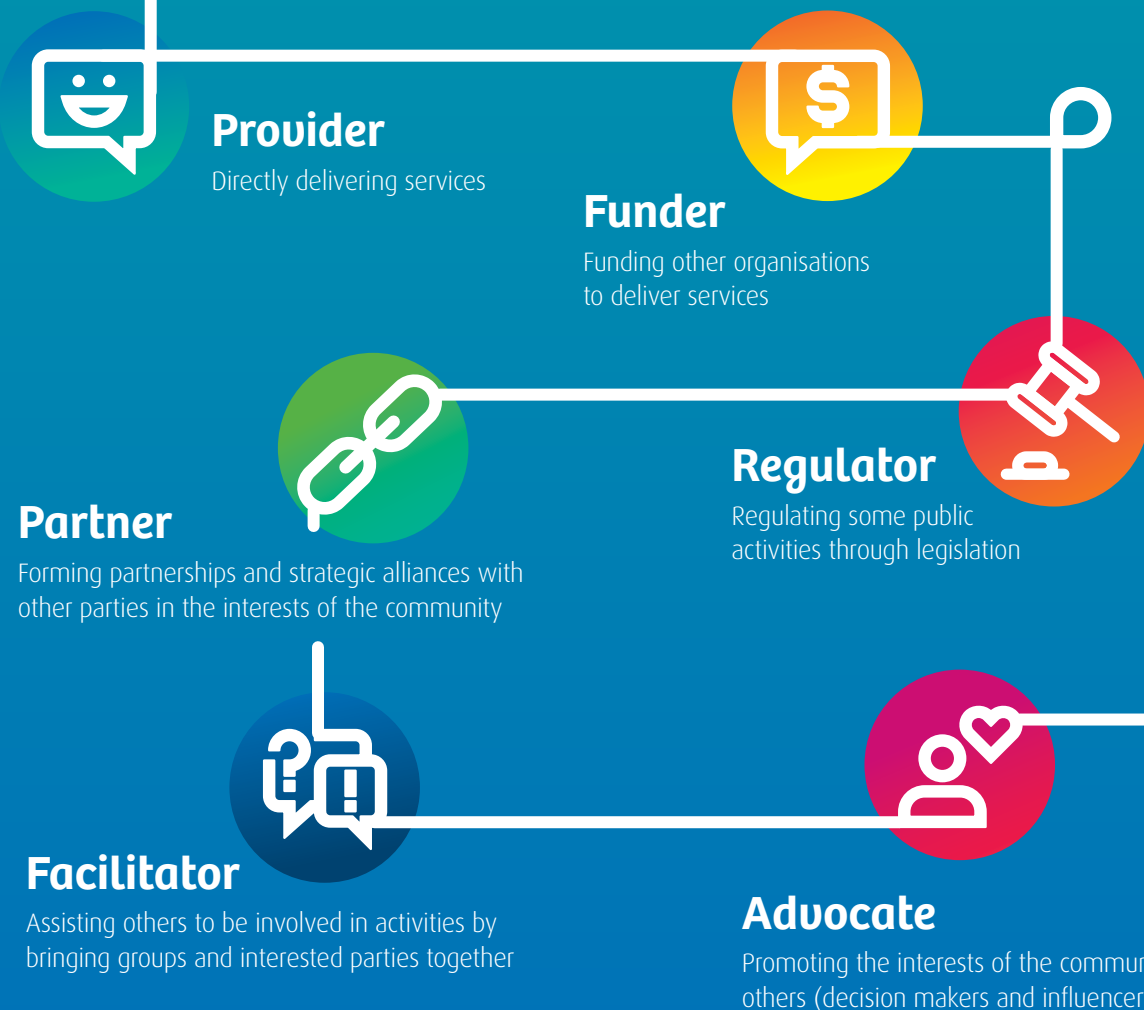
Provider
Directly delivering services

Funder
Funding other organisations to deliver services

Regulator
Regulating some public activities through legislation

Partner
Forming partnerships and strategic alliances with other parties in the interests of the community

Facilitator
Assisting others to be involved in activities by bringing groups and interested parties together

Advocate
Promoting the interests of the commun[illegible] others (decision makers and influencer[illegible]